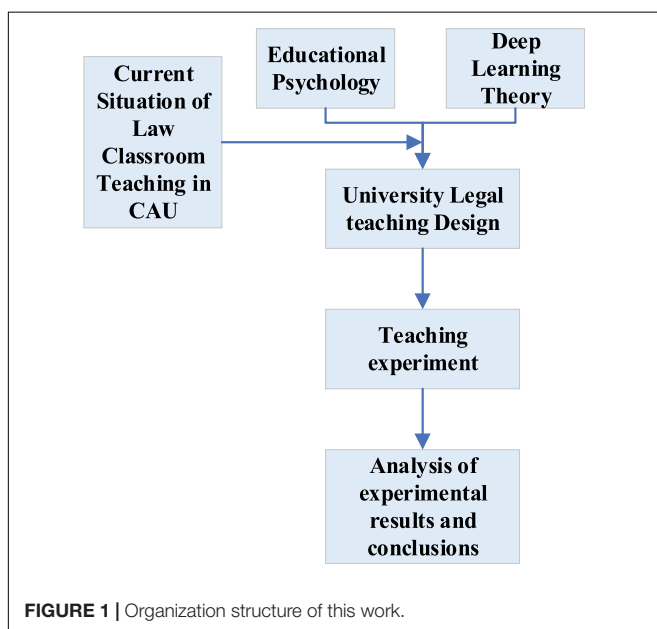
Educational Psychology

Deep Learning Theory

Current Situation of Law Classroom Teaching in CAU

University Legal teaching Design

Teaching experiment

Analysis of experimental results and conclusions

**FIGURE 1 |** Organization structure of this work.